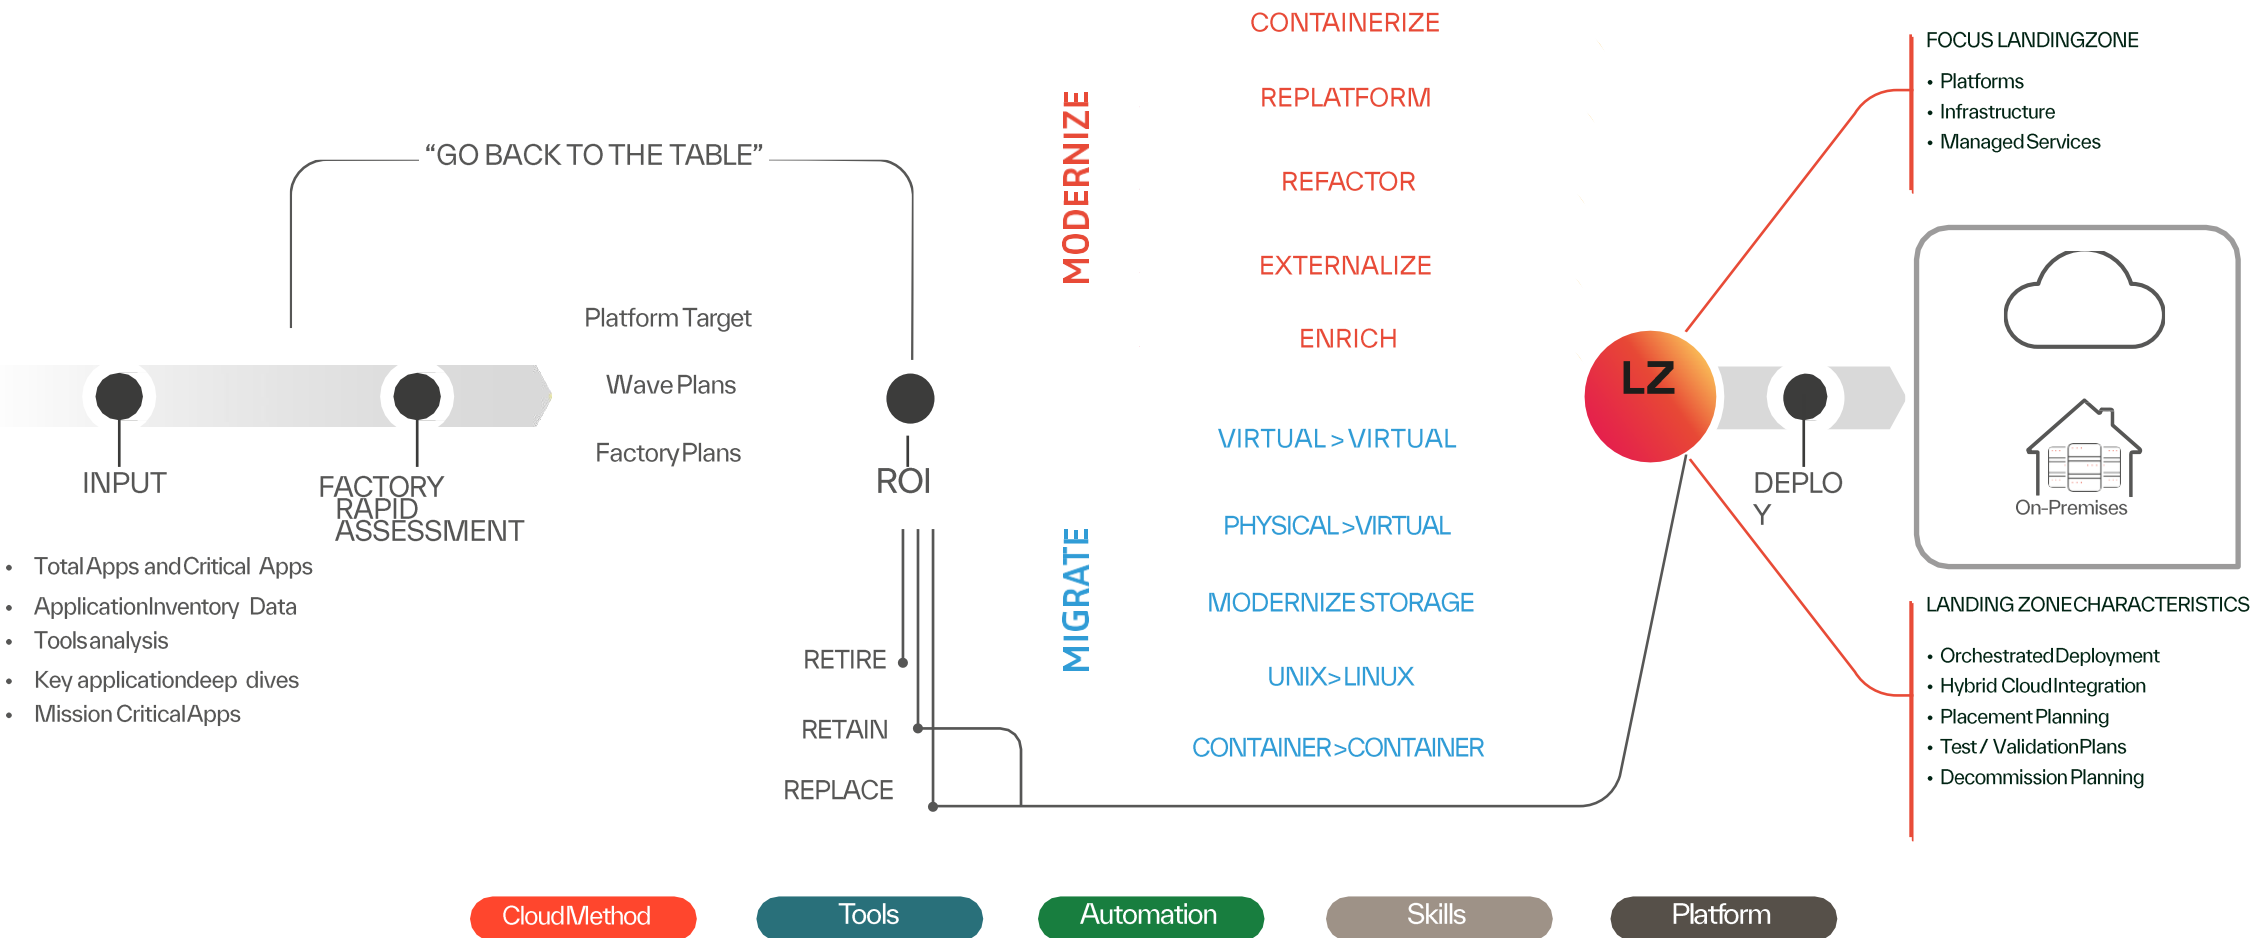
CONTAINERIZE

REPLATFORM

REFACTOR

EXTERNALIZE

ENRICH

MODERNIZE

FOCUS LANDINGZONE

• Platforms
• Infrastructure
• Managed Services

"GO BACK TO THE TABLE"

Platform Target

Wave Plans

Factory Plans

INPUT

FACTORY RAPID ASSESSMENT

ROI

LZ

DEPLOY

On-Premises

VIRTUAL > VIRTUAL

PHYSICAL > VIRTUAL

MODERNIZE STORAGE

UNIX > LINUX

CONTAINER > CONTAINER

MIGRATE

• Total Apps and Critical Apps
• Application Inventory Data
• Tools analysis
• Key application deep dives
• Mission Critical Apps

RETIRE

RETAIN

REPLACE

LANDING ZONE CHARACTERISTICS

• Orchestrated Deployment
• Hybrid Cloud Integration
• Placement Planning
• Test / Validation Plans
• Decommission Planning

CloudMethod

Tools

Automation

Skills

Platform